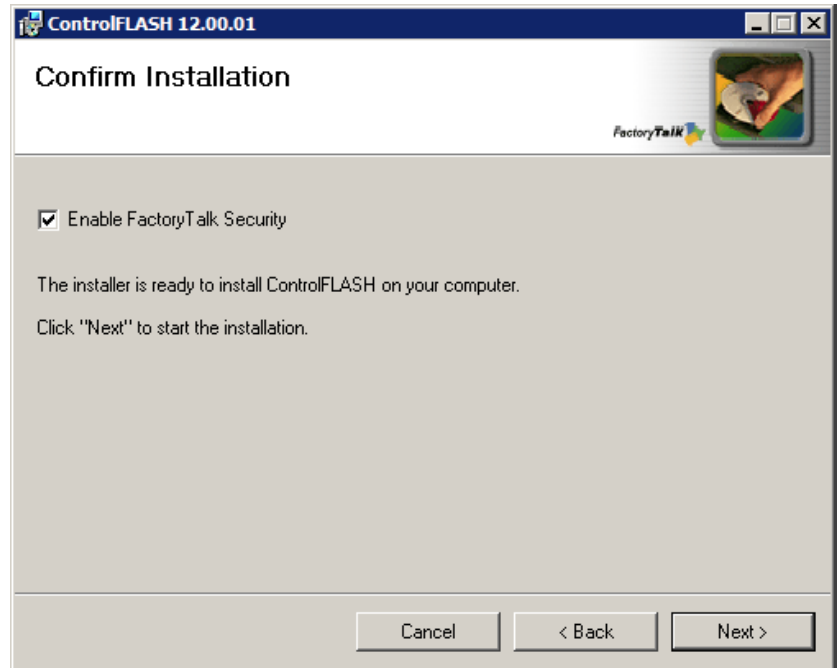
ControlFLASH 12.00.01

Confirm Installation

FactoryTalk

☑ Enable FactoryTalk Security

The installer is ready to install ControlFLASH on your computer.

Click "Next" to start the installation.

Cancel

< Back

Next >